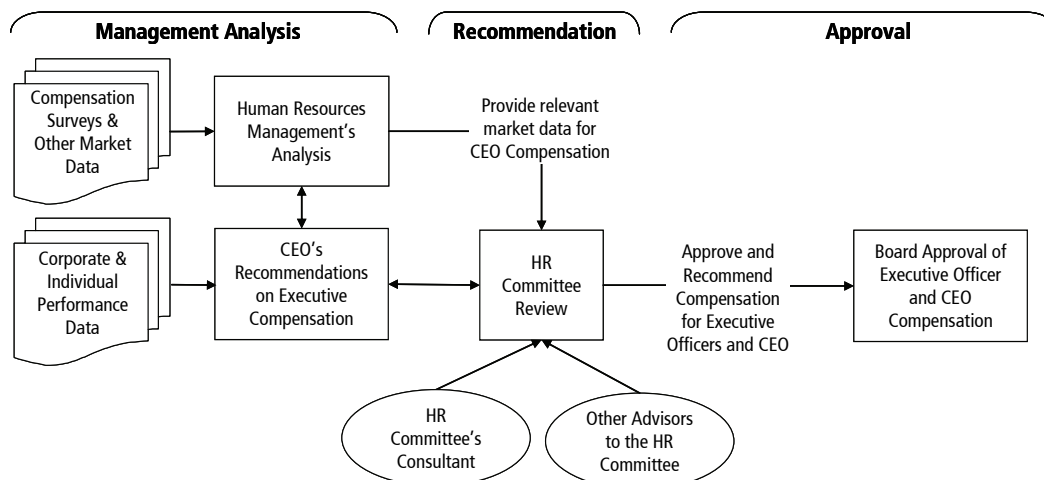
Management Analysis

Recommendation

Approval

Compensation Surveys & Other Market Data

Human Resources Management's Analysis

Provide relevant market data for CEO Compensation

Corporate & Individual Performance Data

CEO's Recommendations on Executive Compensation

HR Committee Review

Approve and Recommend Compensation for Executive Officers and CEO

Board Approval of Executive Officer and CEO Compensation

HR Committee's Consultant

Other Advisors to the HR Committee